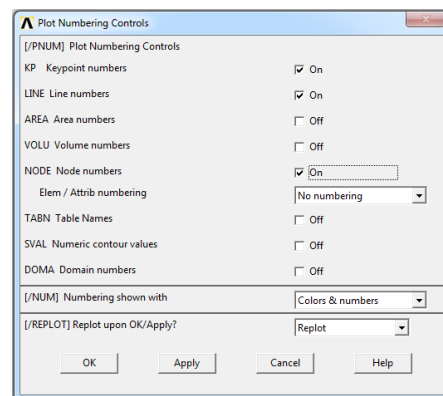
Plot Numbering Controls

[/PNUM] Plot Numbering Controls

KP Keypoint numbers ☑ On

LINE Line numbers ☑ On

AREA Area numbers ☐ Off

VOLU Volume numbers ☐ Off

NODE Node numbers ☑ On

Elem / Attrib numbering No numbering

TABN Table Names ☐ Off

SVAL Numeric contour values ☐ Off

DOMA Domain numbers ☐ Off

[/NUM] Numbering shown with Colors & numbers

[/REPLOT] Replot upon OK/Apply? Replot

OK Apply Cancel Help